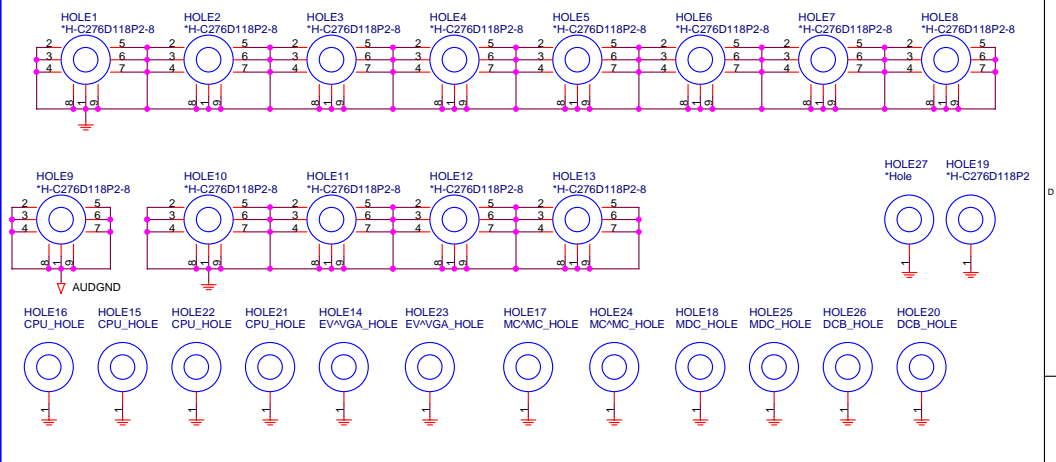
HOLE1
*H-C276D118P2-8
2 3 4 5 6 7
8 1 9

HOLE2
*H-C276D118P2-8
2 3 4 5 6 7
8 1 9

HOLE3
*H-C276D118P2-8
2 3 4 5 6 7
8 1 9

HOLE4
*H-C276D118P2-8
2 3 4 5 6 7
8 1 9

HOLE5
*H-C276D118P2-8
2 3 4 5 6 7
8 1 9

HOLE6
*H-C276D118P2-8
2 3 4 5 6 7
8 1 9

HOLE7
*H-C276D118P2-8
2 3 4 5 6 7
8 1 9

HOLE8
*H-C276D118P2-8
2 3 4 5 6 7
8 1 9

HOLE9
*H-C276D118P2-8
2 3 4 5 6 7
8 1 9
AUDGND

HOLE10
*H-C276D118P2-8
2 3 4 5 6 7
8 1 9

HOLE11
*H-C276D118P2-8
2 3 4 5 6 7
8 1 9

HOLE12
*H-C276D118P2-8
2 3 4 5 6 7
8 1 9

HOLE13
*H-C276D118P2-8
2 3 4 5 6 7
8 1 9

HOLE27
*Hole
1

HOLE19
*H-C276D118P2
1

D

HOLE16
CPU_HOLE
1

HOLE15
CPU_HOLE
1

HOLE22
CPU_HOLE
1

HOLE21
CPU_HOLE
1

HOLE14
EV^VGA_HOLE
1

HOLE23
EV^VGA_HOLE
1

HOLE17
MC^MC_HOLE
1

HOLE24
MC^MC_HOLE
1

HOLE18
MDC_HOLE
1

HOLE25
MDC_HOLE
1

HOLE26
DCB_HOLE
1

HOLE20
DCB_HOLE
1